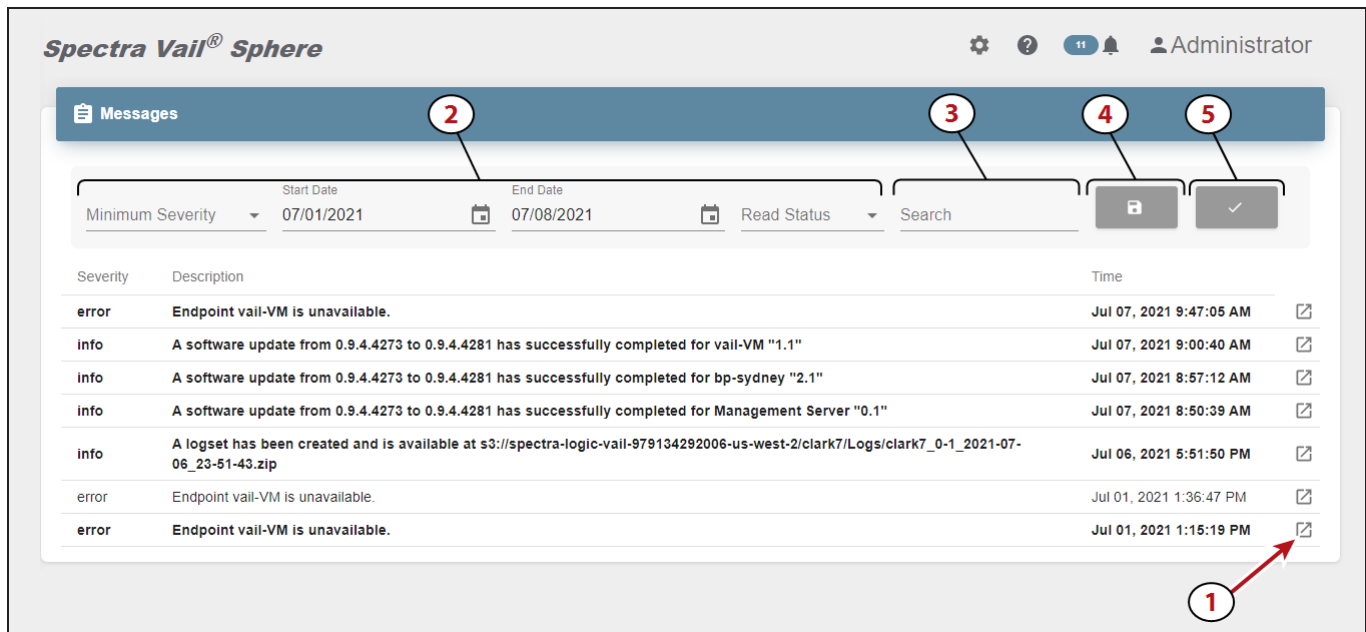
Spectra Vail® Sphere

11 Administrator

Messages

2 3 4 5

Minimum Severity

Start Date
07/01/2021

End Date
07/08/2021

Read Status

Search

| Severity | Description | Time |
|---|---|---|
| error | Endpoint vail-VM is unavailable. | Jul 07, 2021 9:47:05 AM |
| info | A software update from 0.9.4.4273 to 0.9.4.4281 has successfully completed for vail-VM "1.1" | Jul 07, 2021 9:00:40 AM |
| info | A software update from 0.9.4.4273 to 0.9.4.4281 has successfully completed for bp-sydney "2.1" | Jul 07, 2021 8:57:12 AM |
| info | A software update from 0.9.4.4273 to 0.9.4.4281 has successfully completed for Management Server "0.1" | Jul 07, 2021 8:50:39 AM |
| info | A logset has been created and is available at s3://spectra-logic-vail-979134292006-us-west-2/clark7/Logs/clark7_0-1_2021-07-06_23-51-43.zip | Jul 06, 2021 5:51:50 PM |
| error | Endpoint vail-VM is unavailable. | Jul 01, 2021 1:36:47 PM |
| error | Endpoint vail-VM is unavailable. | Jul 01, 2021 1:15:19 PM |

1